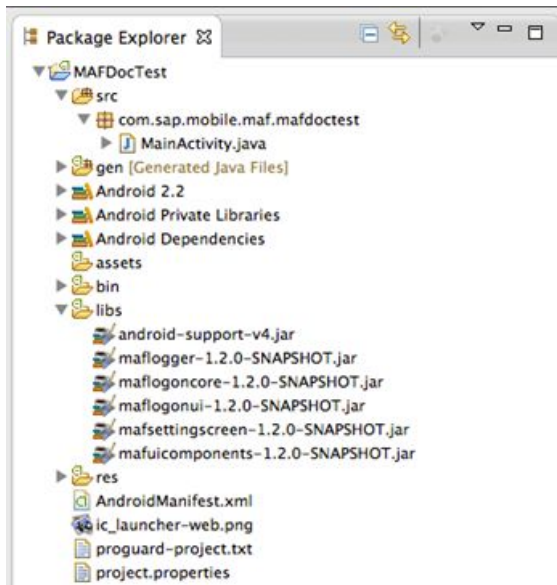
Package Explorer ☒

MAFDocTest
src
com.sap.mobile.maf.mafdoctest
MainActivity.java
gen [Generated Java Files]
Android 2.2
Android Private Libraries
Android Dependencies
assets
bin
libs
android-support-v4.jar
maflogger-1.2.0-SNAPSHOT.jar
maflogoncore-1.2.0-SNAPSHOT.jar
maflogonui-1.2.0-SNAPSHOT.jar
mafsettingscreen-1.2.0-SNAPSHOT.jar
mafuicomponents-1.2.0-SNAPSHOT.jar
res
AndroidManifest.xml
ic_launcher-web.png
proguard-project.txt
project.properties